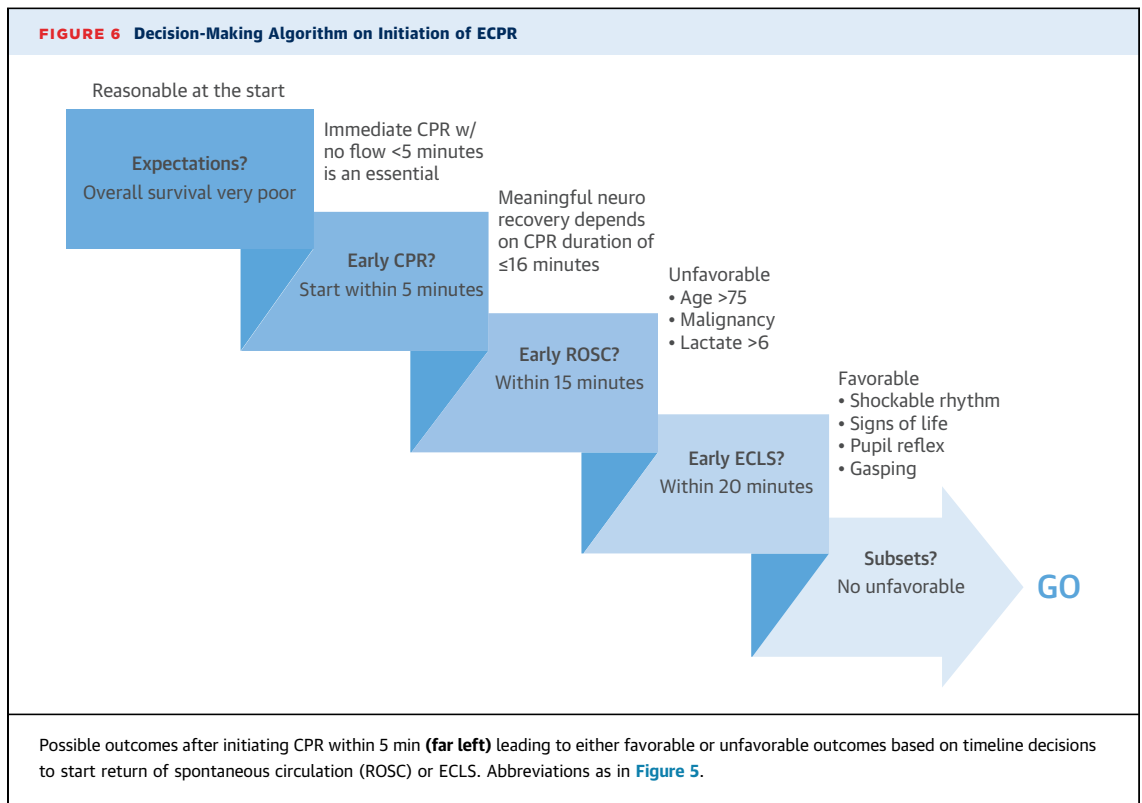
FIGURE 6 Decision-Making Algorithm on Initiation of ECPR

Reasonable at the start

Expectations?
Overall survival very poor

Immediate CPR w/ no flow <5 minutes is an essential

Early CPR?
Start within 5 minutes

Meaningful neuro recovery depends on CPR duration of ≤16 minutes

Early ROSC?
Within 15 minutes

Unfavorable
• Age >75
• Malignancy
• Lactate >6

Early ECLS?
Within 20 minutes

Favorable
• Shockable rhythm
• Signs of life
• Pupil reflex
• Gasping

Subsets?
No unfavorable

GO

Possible outcomes after initiating CPR within 5 min **(far left)** leading to either favorable or unfavorable outcomes based on timeline decisions to start return of spontaneous circulation (ROSC) or ECLS. Abbreviations as in **Figure 5**.